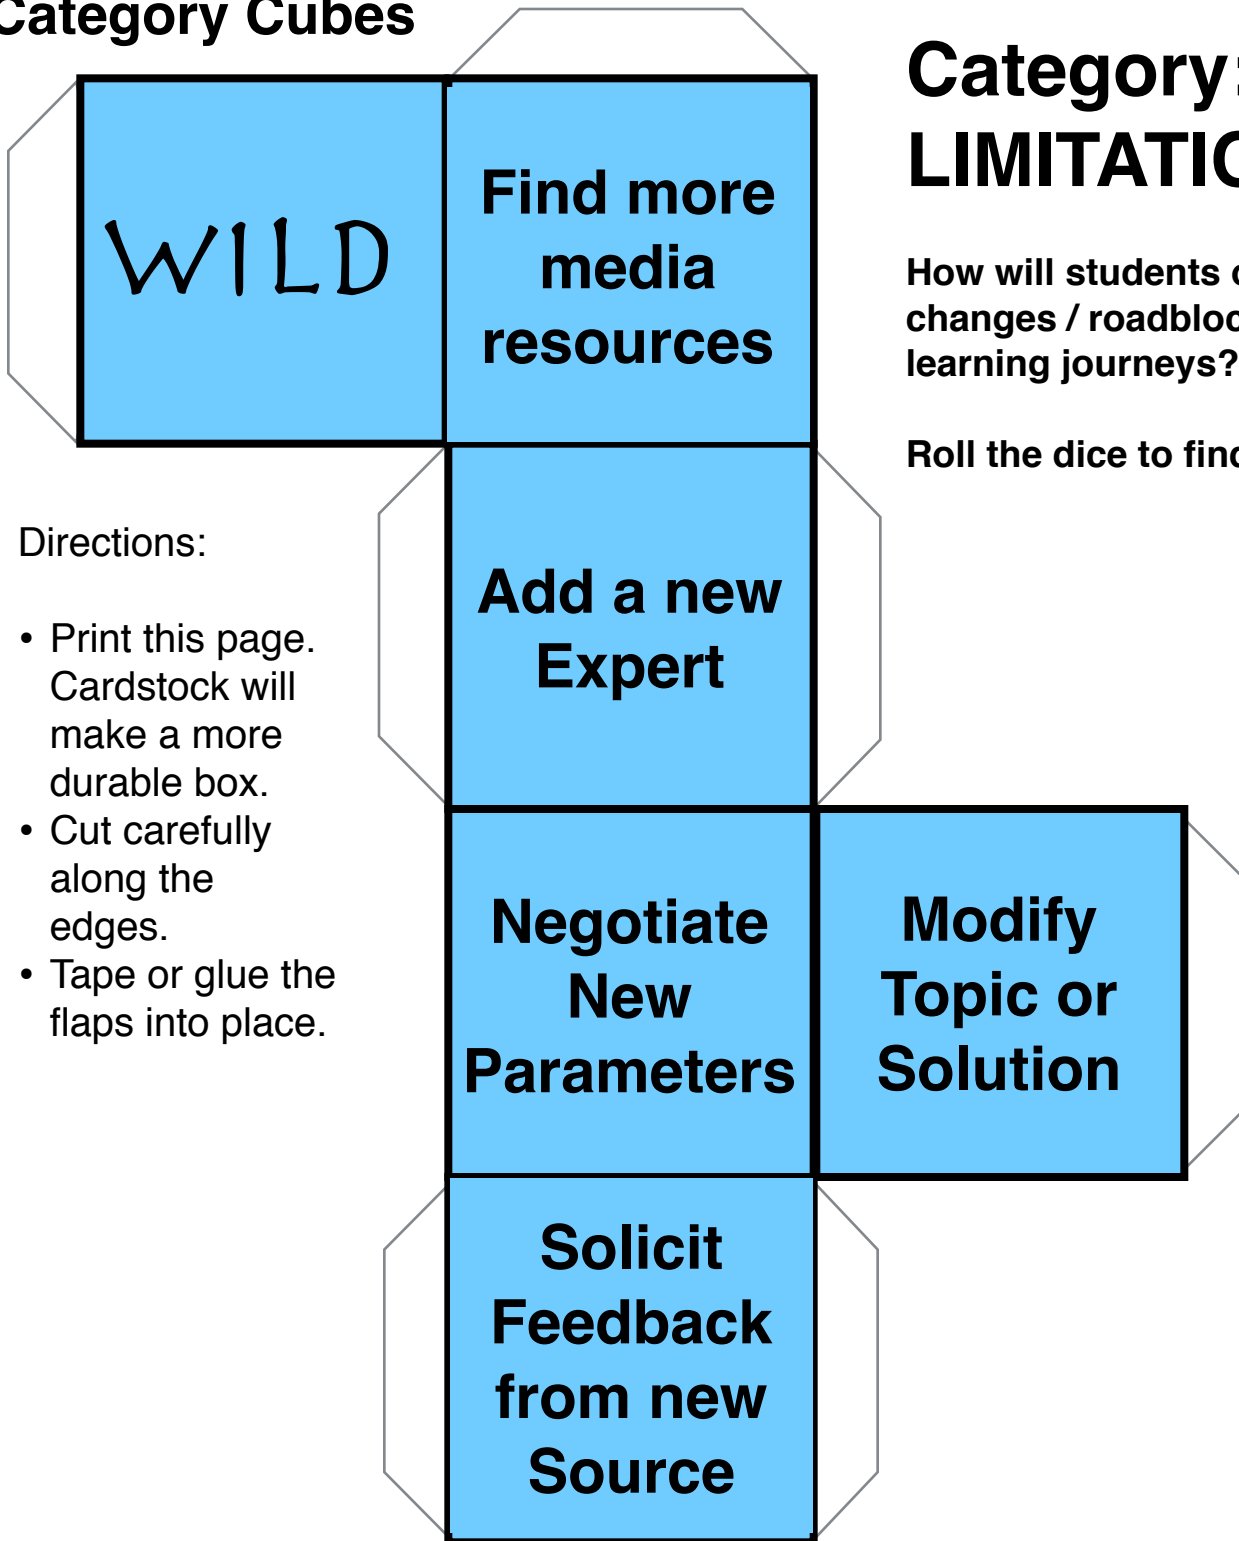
Category Cubes

WILD

Find more media resources

Category: LIMITATI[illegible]

How will students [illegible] changes / roadbloc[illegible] learning journeys?

Roll the dice to fin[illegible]

Directions:

• Print this page. Cardstock will make a more durable box.
• Cut carefully along the edges.
• Tape or glue the flaps into place.

Add a new Expert

Negotiate New Parameters

Modify Topic or Solution

Solicit Feedback from new Source